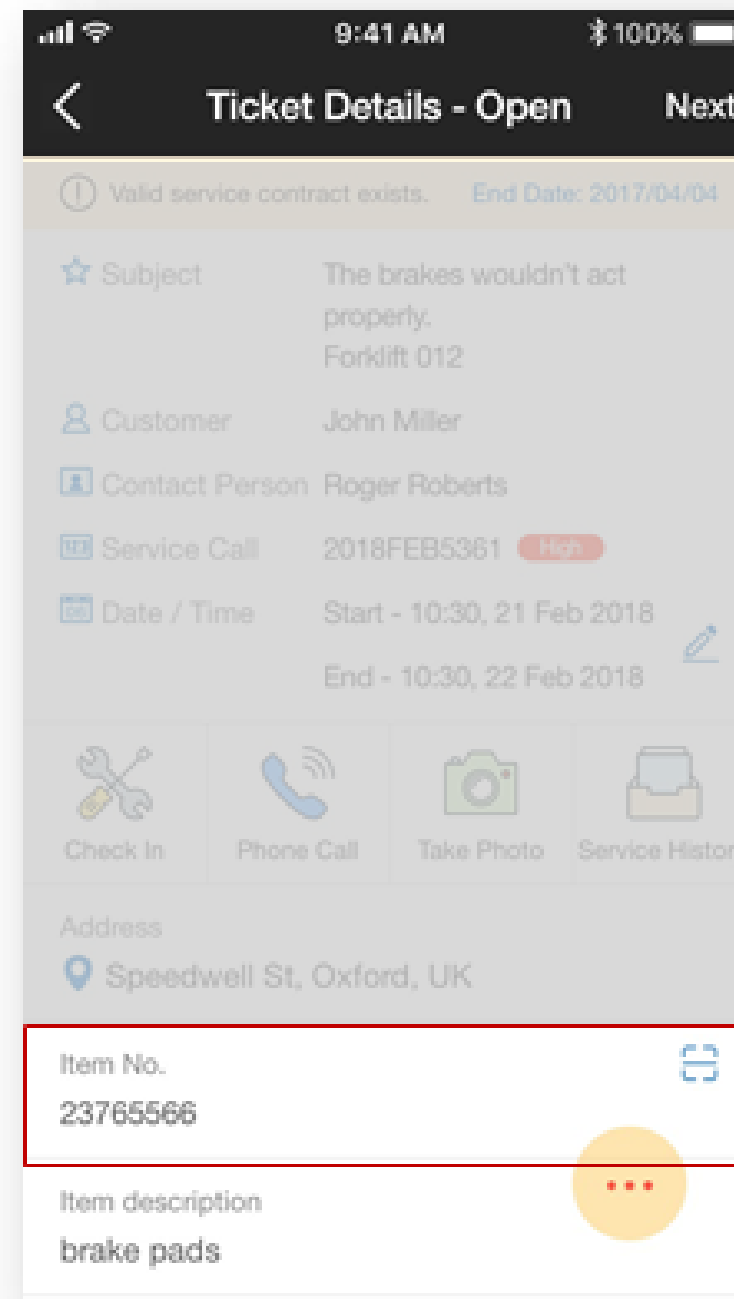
9:41 AM
100%

Ticket Details - Open
Next

Valid service contract exists. End Date: 2017/04/04

Subject The brakes wouldn't act properly. Forklift 012

Customer John Miller

Contact Person Roger Roberts

Service Call 2018FEB5361 High

Date / Time Start - 10:30, 21 Feb 2018

End - 10:30, 22 Feb 2018

Check In
Phone Call
Take Photo
Service Histor

Address
Speedwell St, Oxford, UK

Item No.
23765566

Item description
brake pads